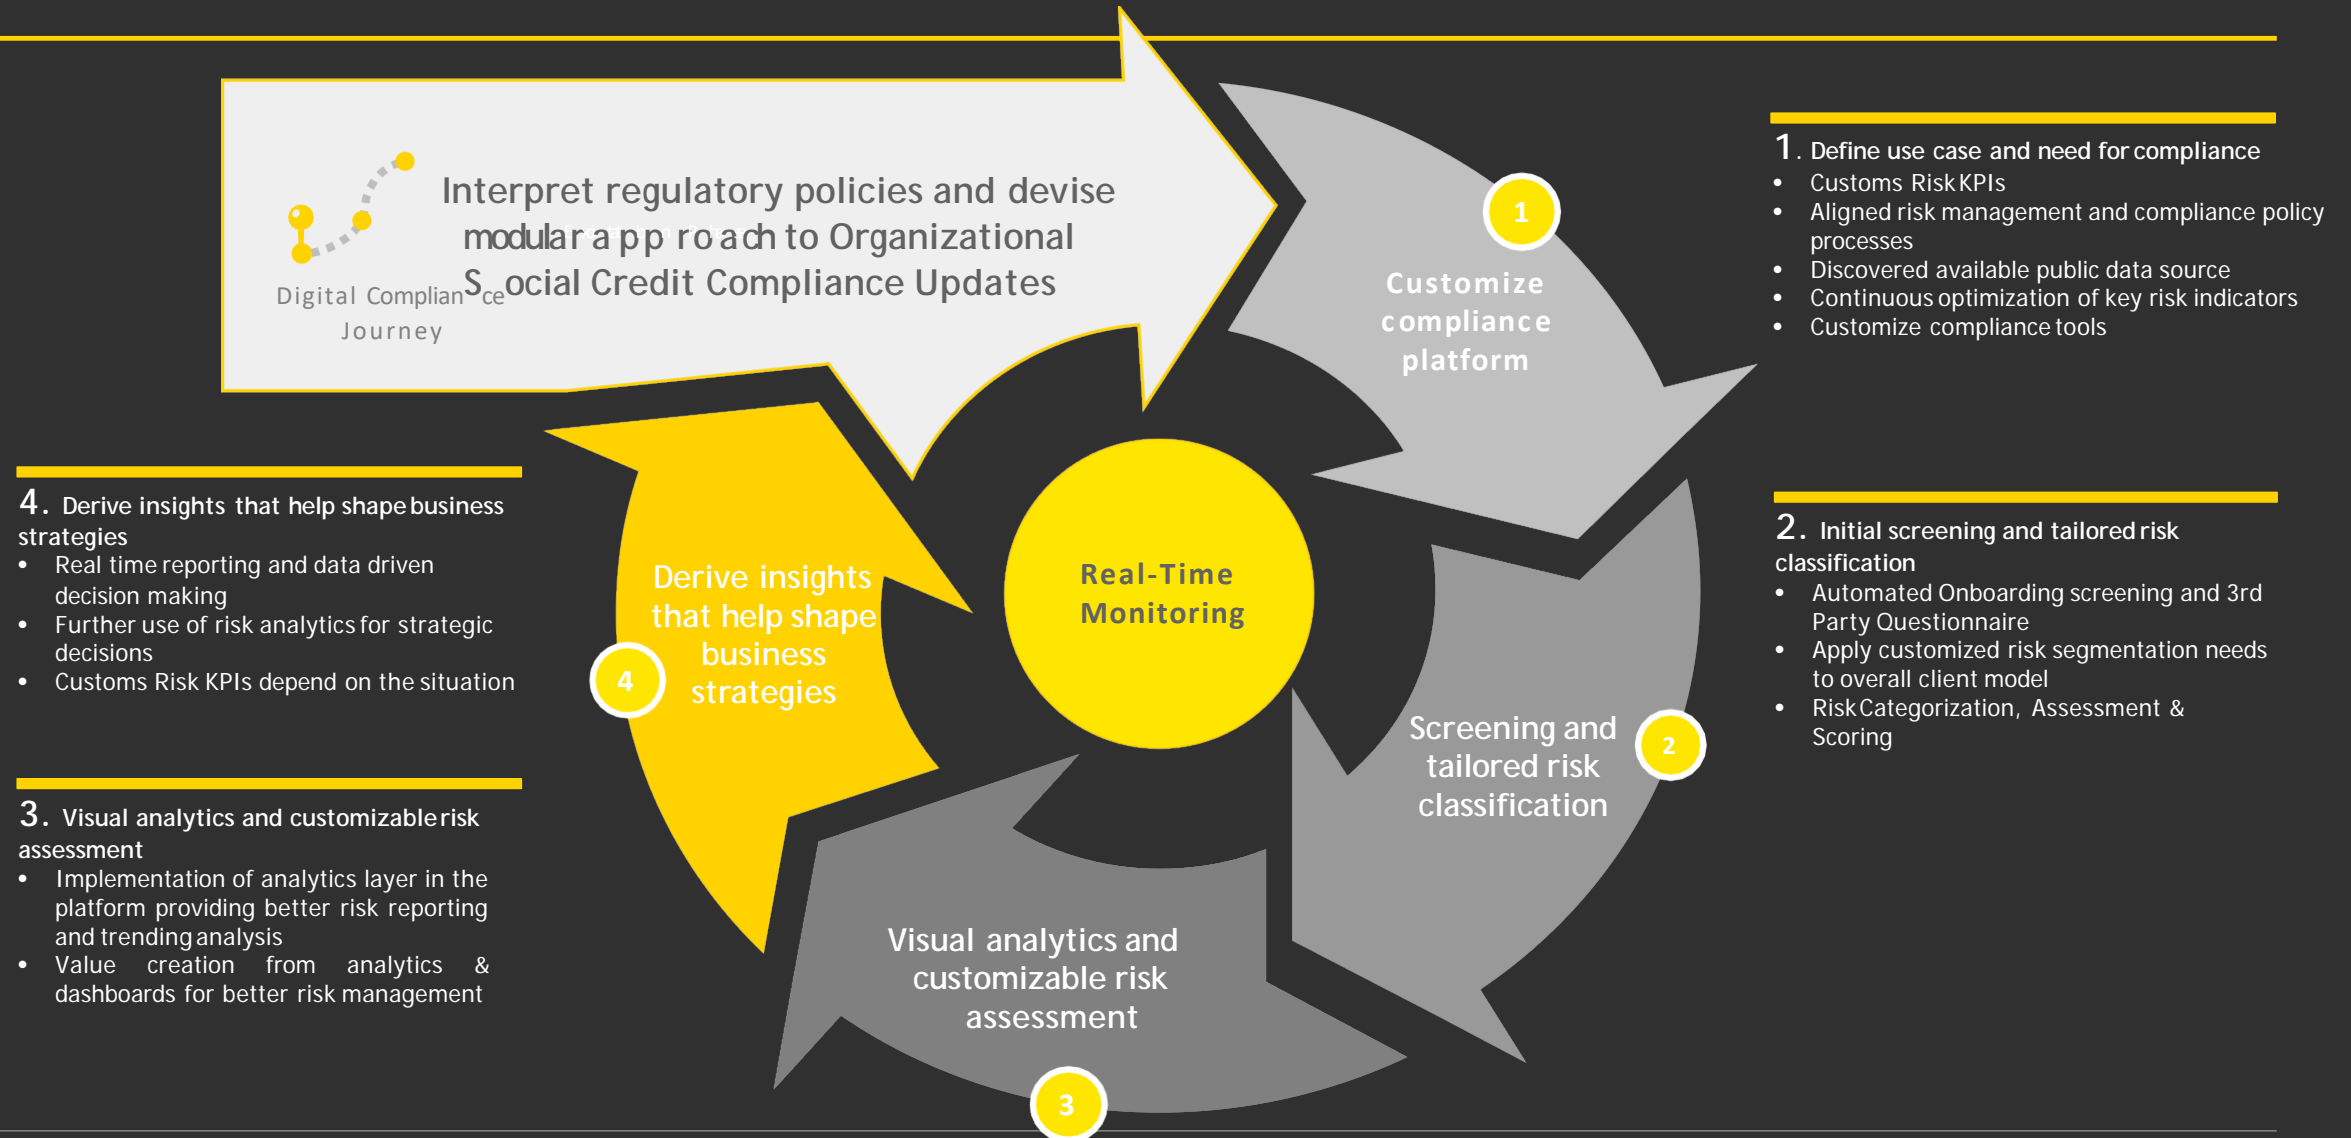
Digital Compliance Journey

Interpret regulatory policies and devise modular approach to Organizational Social Credit Compliance Updates

1

Customize compliance platform

1. Define use case and need for compliance
- Customs Risk KPIs
- Aligned risk management and compliance policy processes
- Discovered available public data source
- Continuous optimization of key risk indicators
- Customize compliance tools

4. Derive insights that help shape business strategies
- Real time reporting and data driven decision making
- Further use of risk analytics for strategic decisions
- Customs Risk KPIs depend on the situation

Derive insights that help shape business strategies

4

Real-Time Monitoring

2. Initial screening and tailored risk classification
- Automated Onboarding screening and 3rd Party Questionnaire
- Apply customized risk segmentation needs to overall client model
- Risk Categorization, Assessment & Scoring

Screening and tailored risk classification

2

3. Visual analytics and customizable risk assessment
- Implementation of analytics layer in the platform providing better risk reporting and trending analysis
- Value creation from analytics & dashboards for better risk management

Visual analytics and customizable risk assessment

3